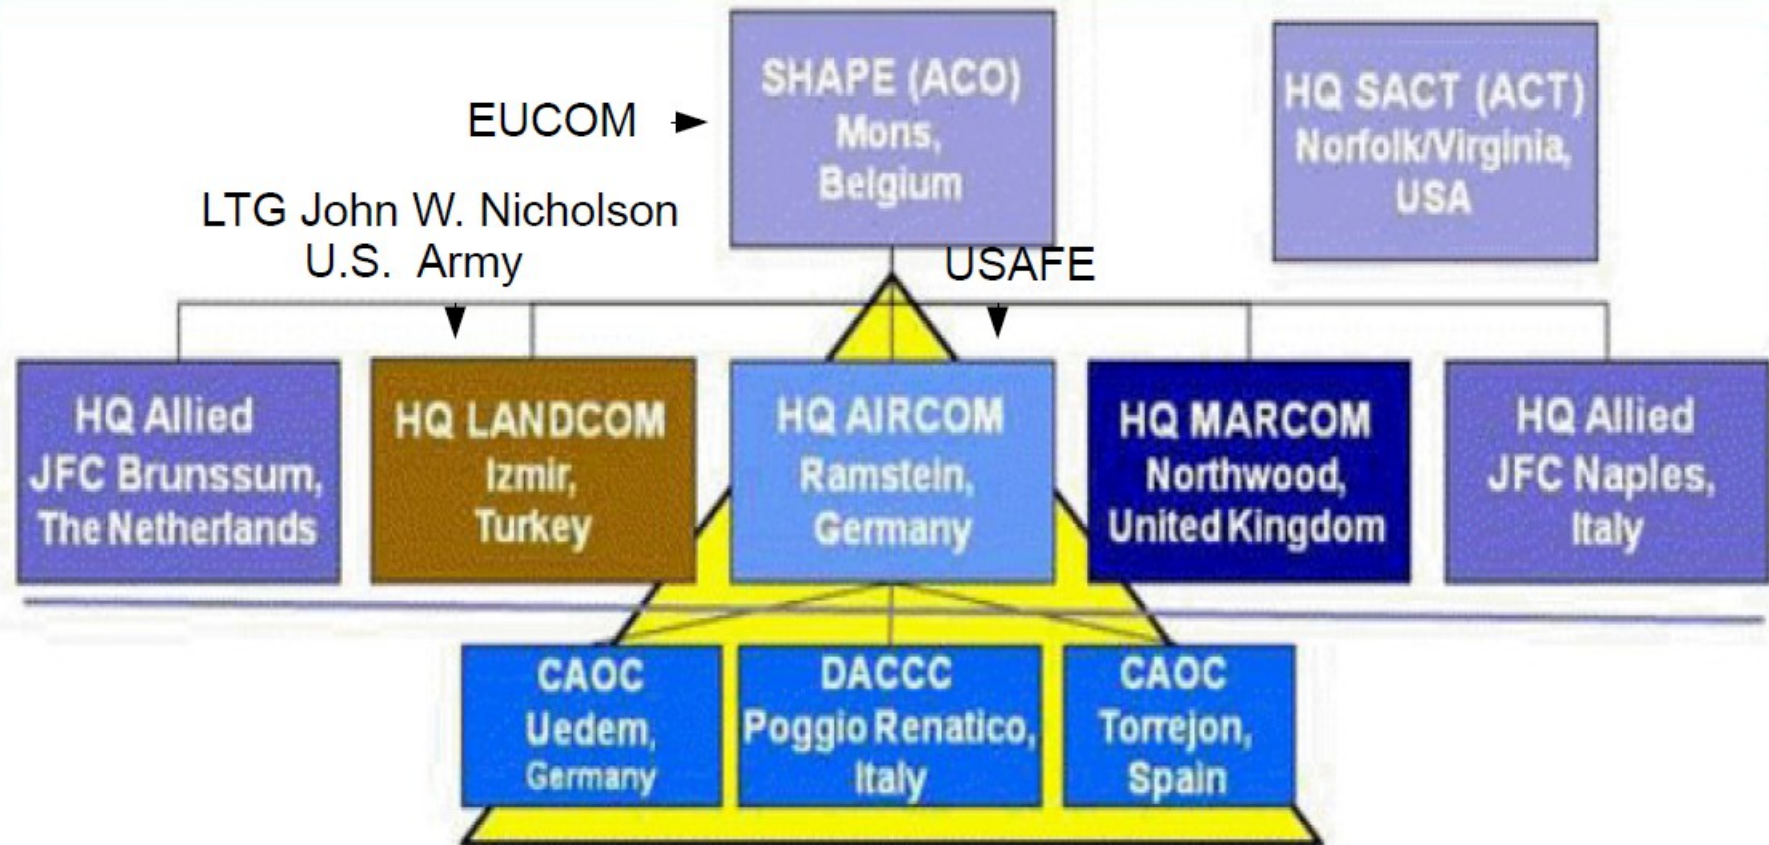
EUCOM

SHAPE (ACO)
Mons,
Belgium

HQ SACT (ACT)
Norfolk/Virginia,
USA

LTG John W. Nicholson
U.S. Army

USAFE

HQ Allied
JFC Brunssum,
The Netherlands

HQ LANDCOM
Izmir,
Turkey

HQ AIRCOM
Ramstein,
Germany

HQ MARCOM
Northwood,
United Kingdom

HQ Allied
JFC Naples,
Italy

CAOC
Uedem,
Germany

DACCC
Poggio Renatico,
Italy

CAOC
Torrejon,
Spain